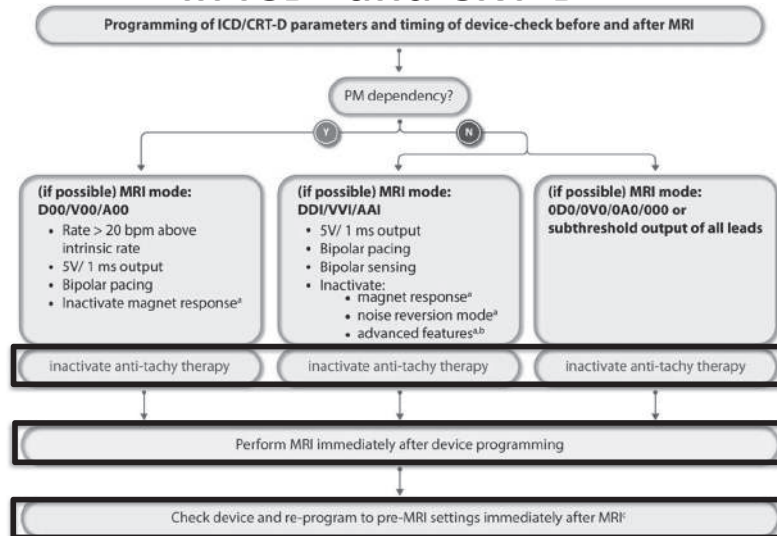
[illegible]

Programming of ICD/CRT-D parameters and timing of device-check before and after MRI

PM dependency?

Y

N

(if possible) MRI mode: D00/V00/A00
- Rate > 20 bpm above intrinsic rate
- 5V/ 1 ms output
- Bipolar pacing
- Inactivate magnet response$^{a}$

(if possible) MRI mode: DDI/VVI/AAI
- 5V/ 1 ms output
- Bipolar pacing
- Bipolar sensing
- Inactivate:
  - magnet response$^{a}$
  - noise reversion mode$^{a}$
  - advanced features$^{a,b}$

(if possible) MRI mode: 0D0/0V0/0A0/000 or subthreshold output of all leads

inactivate anti-tachy therapy

inactivate anti-tachy therapy

inactivate anti-tachy therapy

Perform MRI immediately after device programming

Check device and re-program to pre-MRI settings immediately after MRI$^{c}$